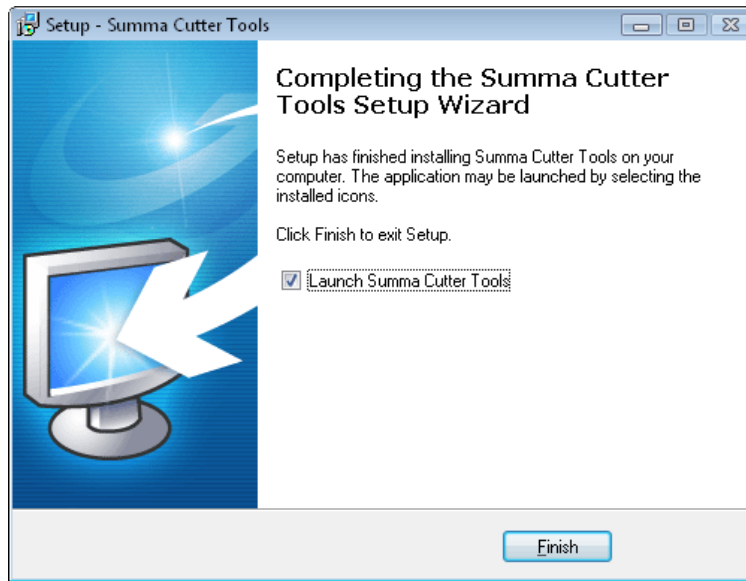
Setup - Summa Cutter Tools

Completing the Summa Cutter Tools Setup Wizard

Setup has finished installing Summa Cutter Tools on your computer. The application may be launched by selecting the installed icons.

Click Finish to exit Setup.

Launch Summa Cutter Tools

Finish